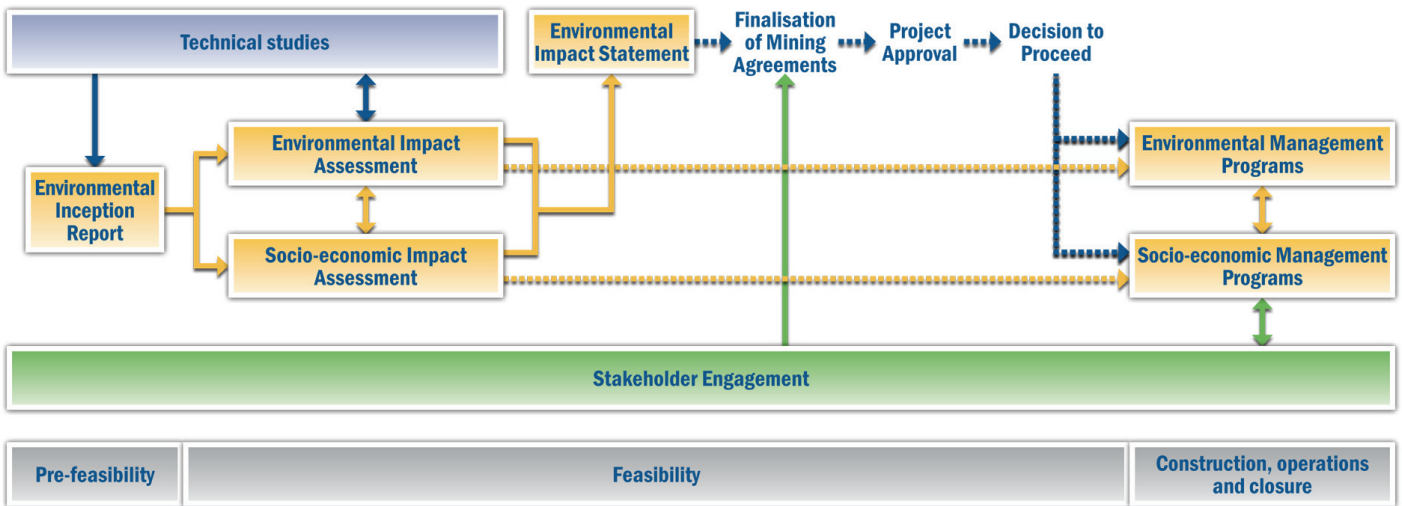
Technical studies

Environmental Impact Statement

Finalisation of Mining Agreements

Project Approval

Decision to Proceed

Environmental Inception Report

Environmental Impact Assessment

Socio-economic Impact Assessment

Environmental Management Programs

Socio-economic Management Programs

Stakeholder Engagement

Pre-feasibility

Feasibility

Construction, operations and closure